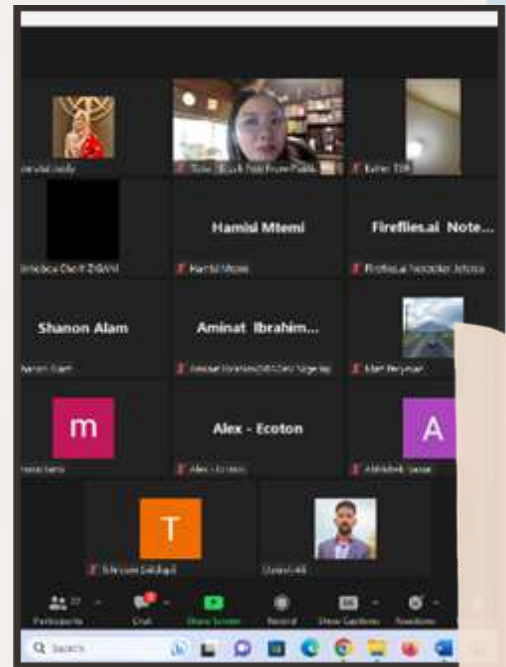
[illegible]

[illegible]

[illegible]

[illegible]

Hamisi Mtemi

Hamisi Mtemi

Fireflies.ai Note...

Fireflies.ai Notetaker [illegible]

Shanon Alam

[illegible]

Aminat Ibrahim...

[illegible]

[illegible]

m

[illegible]

Alex - Ecoton

Alex - Ecoton

A

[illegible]

T

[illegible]

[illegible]

Participants

Chat

Share Screen

Record

Show Captions

Reactions

Search